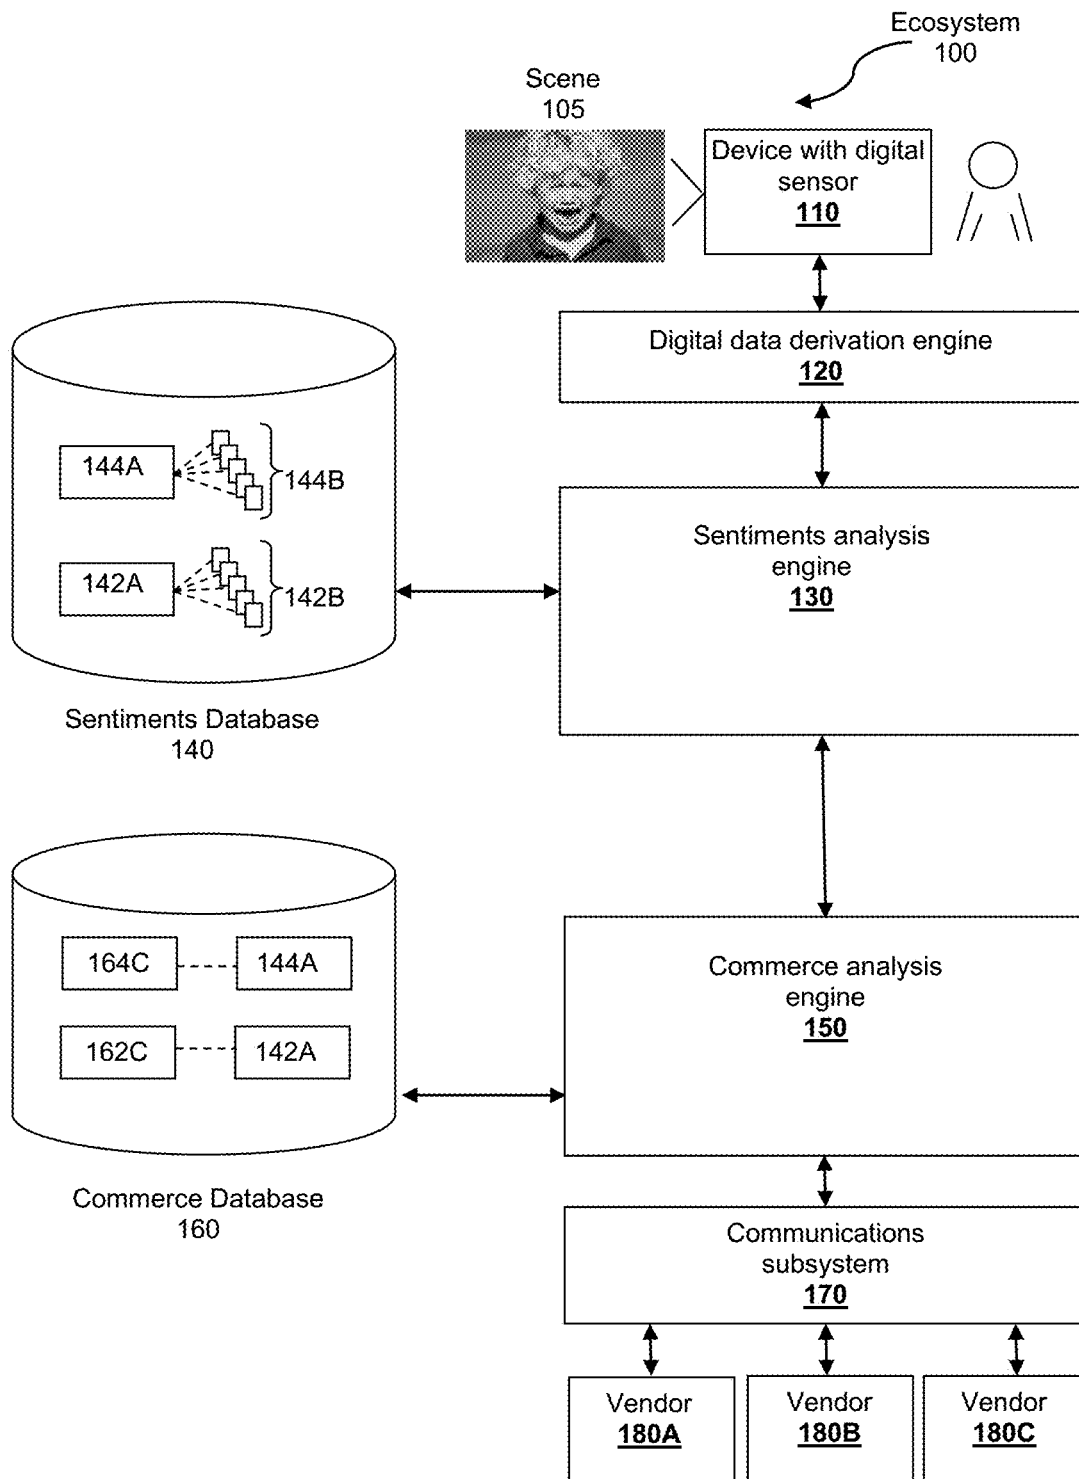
Ecosystem
100

Scene
105

Device with digital sensor
110

Digital data derivation engine
120

144A

144B

142A

142B

Sentiments analysis engine
130

Sentiments Database
140

164C

144A

162C

142A

Commerce analysis engine
150

Commerce Database
160

Communications subsystem
170

Vendor
180A

Vendor
180B

Vendor
180C